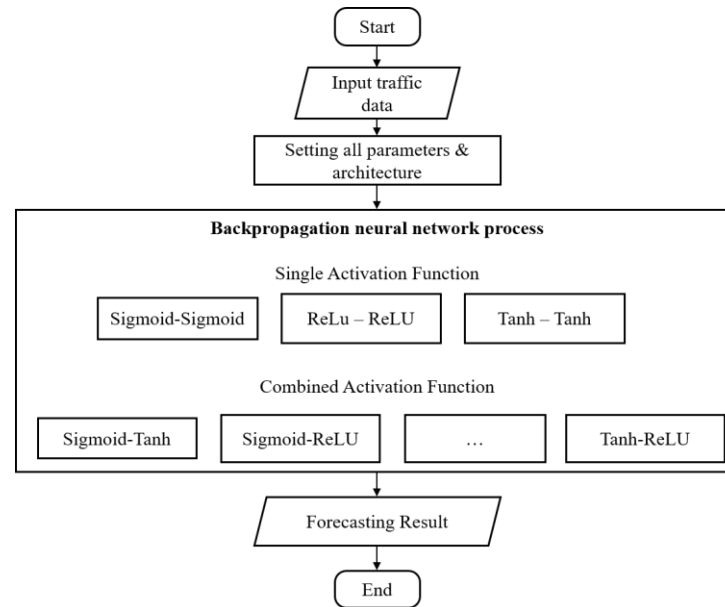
Start

Input traffic data

Setting all parameters & architecture

Backpropagation neural network process

Single Activation Function

Sigmoid-Sigmoid

ReLu – ReLU

Tanh – Tanh

Combined Activation Function

Sigmoid-Tanh

Sigmoid-ReLU

…

Tanh-ReLU

Forecasting Result

End